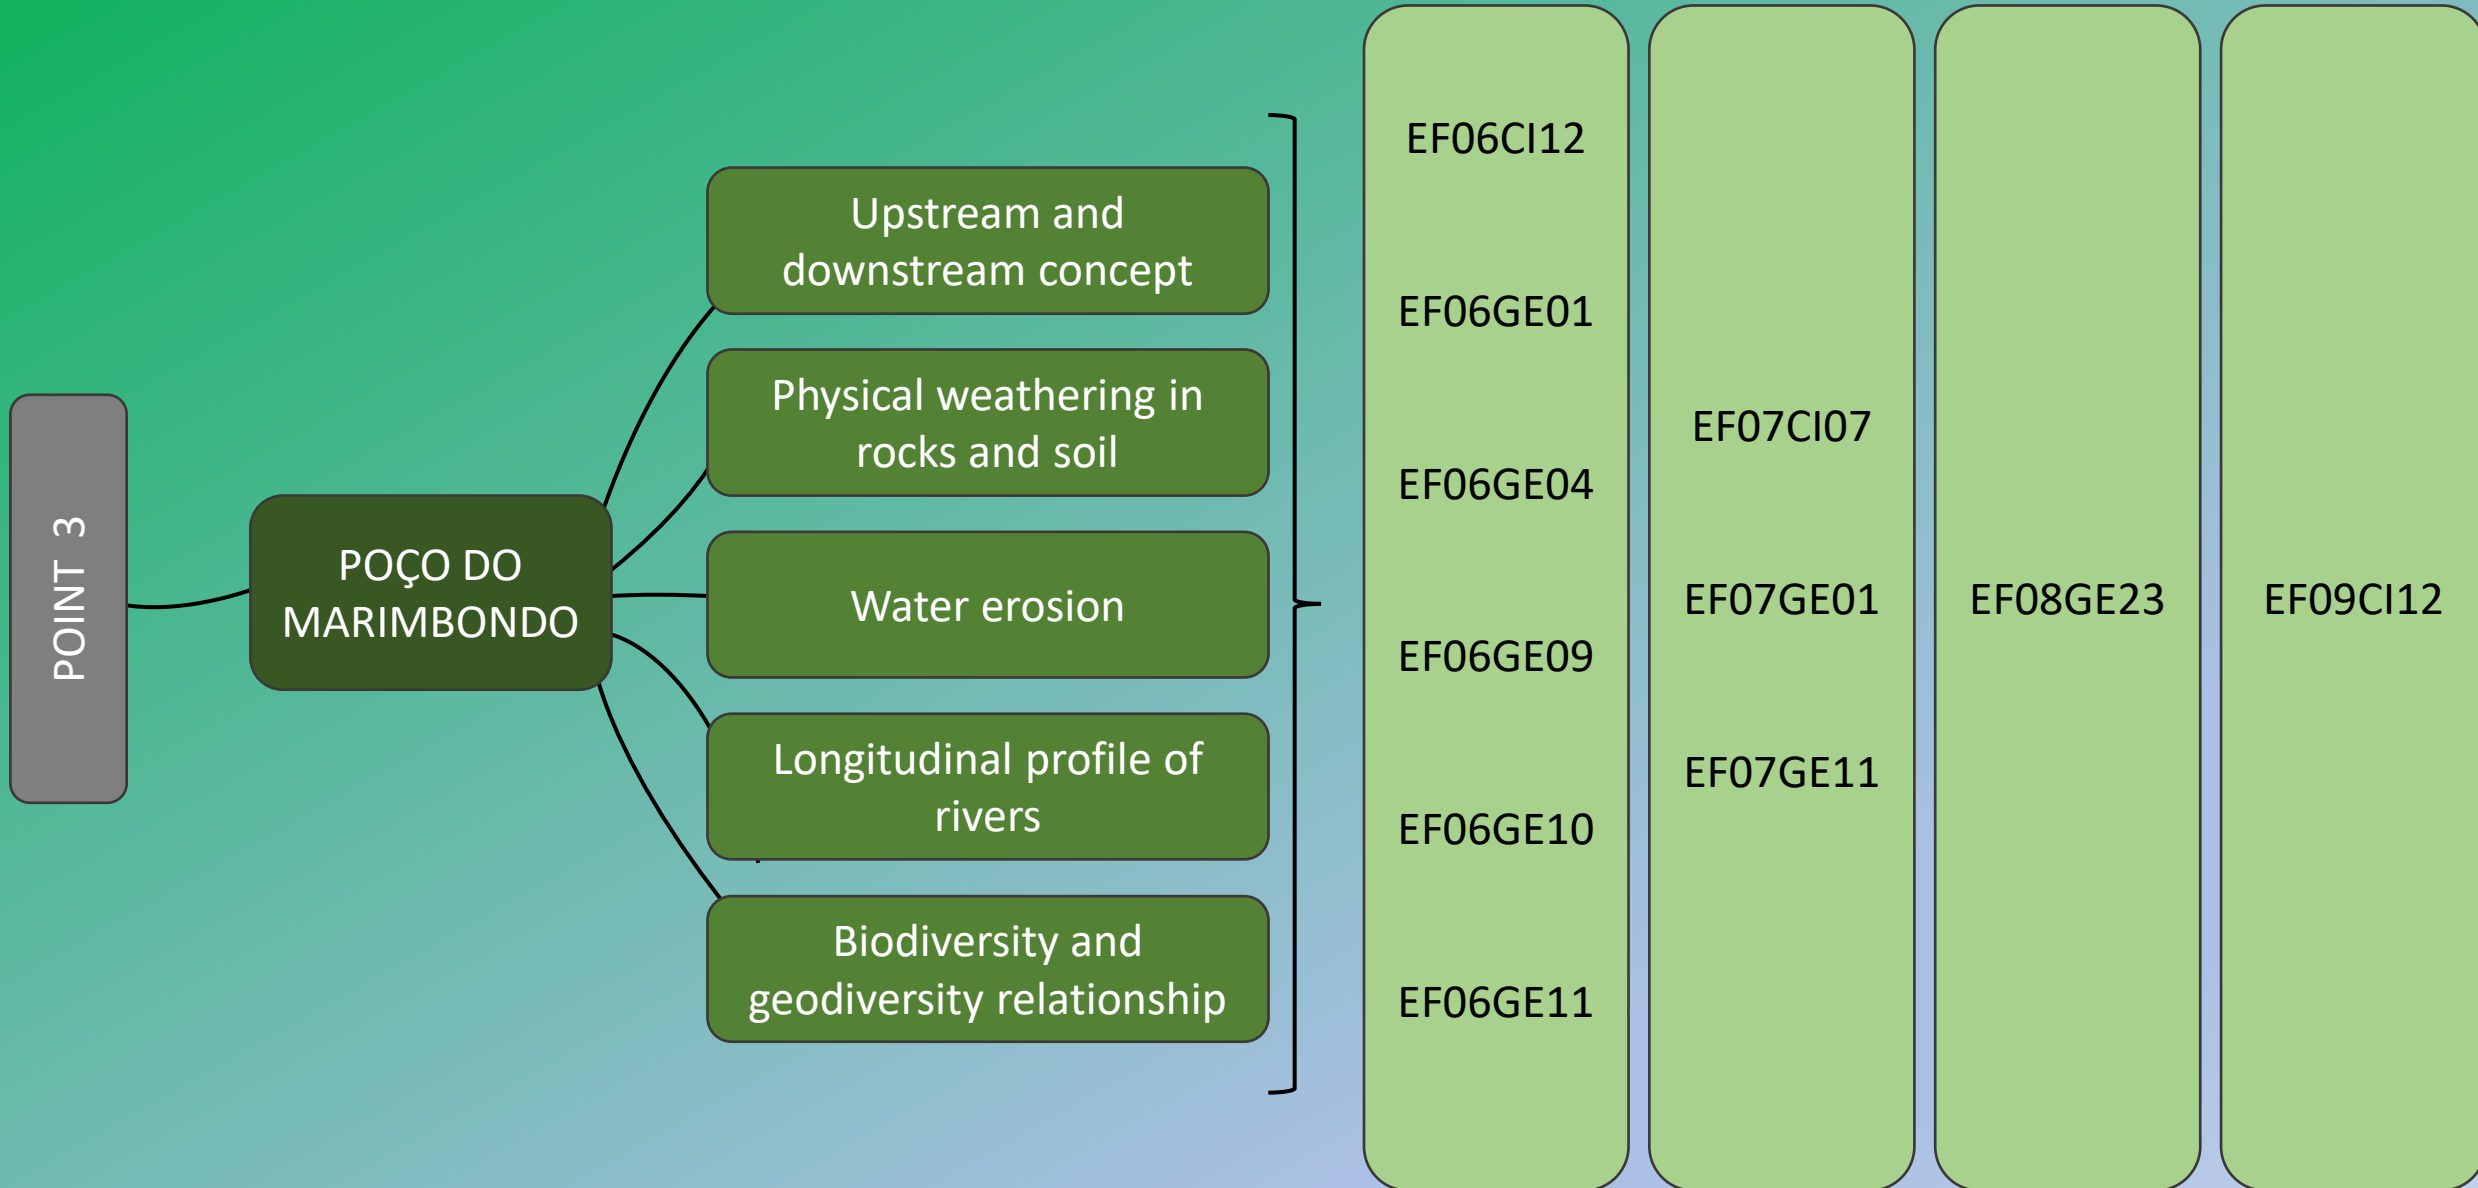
POINT 3

POÇO DO MARIMBONDO

Upstream and downstream concept

Physical weathering in rocks and soil

Water erosion

Longitudinal profile of rivers

Biodiversity and geodiversity relationship

EF06CI12

EF06GE01

EF06GE04

EF06GE09

EF06GE10

EF06GE11

EF07CI07

EF07GE01

EF07GE11

EF08GE23

EF09CI12